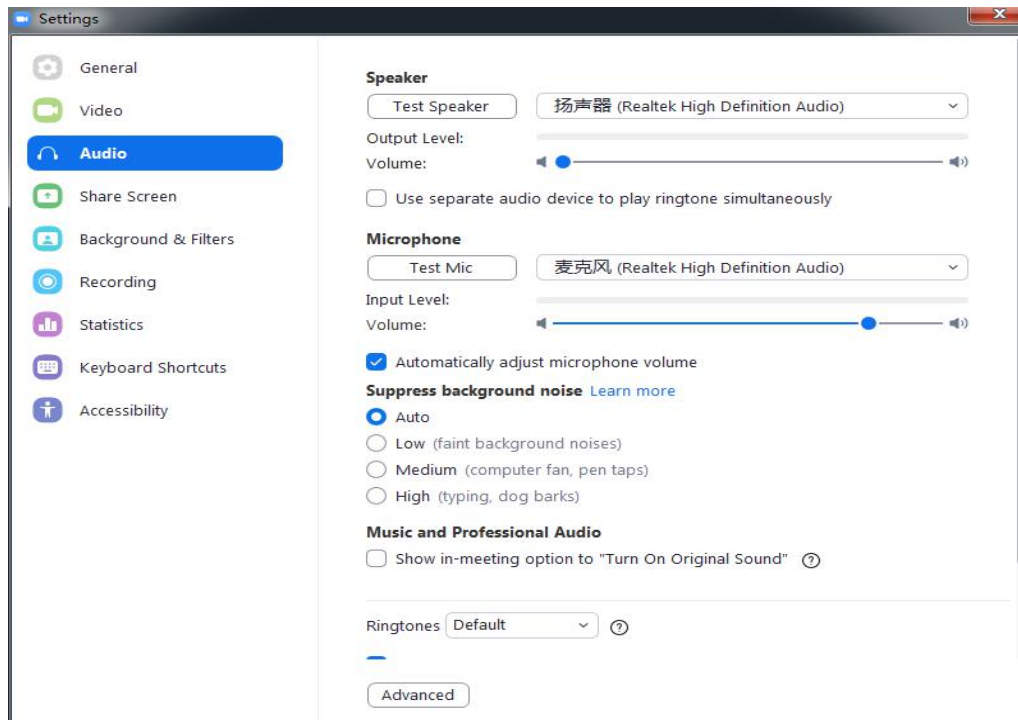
Settings

General
Video
Audio
Share Screen
Background & Filters
Recording
Statistics
Keyboard Shortcuts
Accessibility

Speaker
Test Speaker
扬声器 (Realtek High Definition Audio)
Output Level:
Volume:
Use separate audio device to play ringtone simultaneously

Microphone
Test Mic
麦克风 (Realtek High Definition Audio)
Input Level:
Volume:
Automatically adjust microphone volume

Suppress background noise Learn more
Auto
Low (faint background noises)
Medium (computer fan, pen taps)
High (typing, dog barks)

Music and Professional Audio
Show in-meeting option to "Turn On Original Sound"

Ringtones Default

Advanced